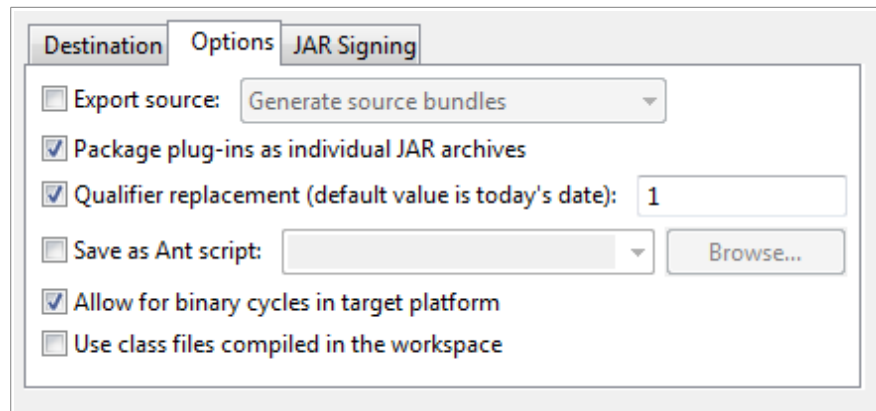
Destination Options JAR Signing

Export source: Generate source bundles

Package plug-ins as individual JAR archives

Qualifier replacement (default value is today's date): 1

Save as Ant script: Browse...

Allow for binary cycles in target platform

Use class files compiled in the workspace